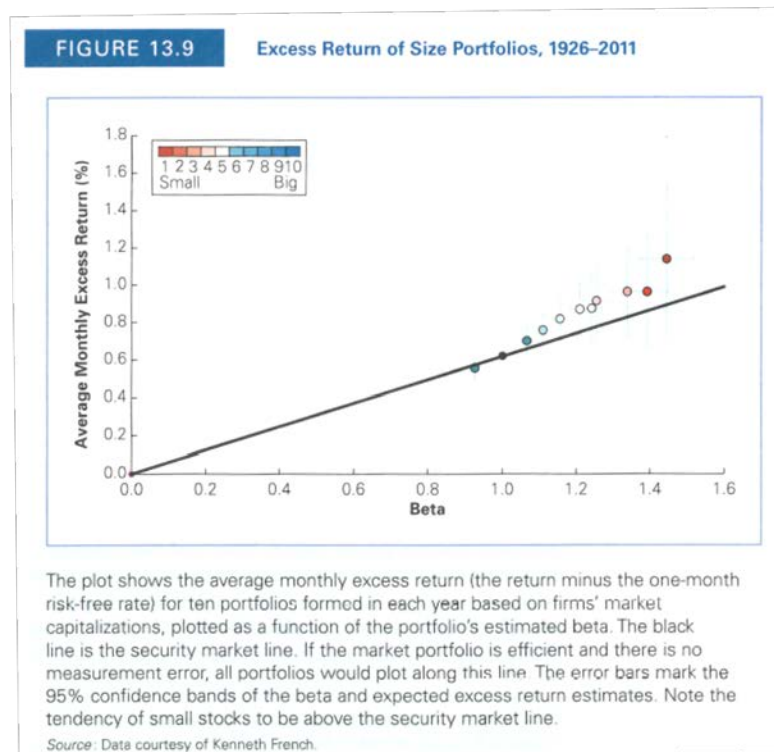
FIGURE 13.9 Excess Return of Size Portfolios, 1926–2011

1 2 3 4 5 6 7 8 9 10
Small Big

Average Monthly Excess Return (%)

1.8
1.6
1.4
1.2
1.0
0.8
0.6
0.4
0.2
0.0

0.0 0.2 0.4 0.6 0.8 1.0 1.2 1.4 1.6

Beta

The plot shows the average monthly excess return (the return minus the one-month risk-free rate) for ten portfolios formed in each year based on firms' market capitalizations, plotted as a function of the portfolio's estimated beta. The black line is the security market line. If the market portfolio is efficient and there is no measurement error, all portfolios would plot along this line. The error bars mark the 95% confidence bands of the beta and expected excess return estimates. Note the tendency of small stocks to be above the security market line.

Source: Data courtesy of Kenneth French.